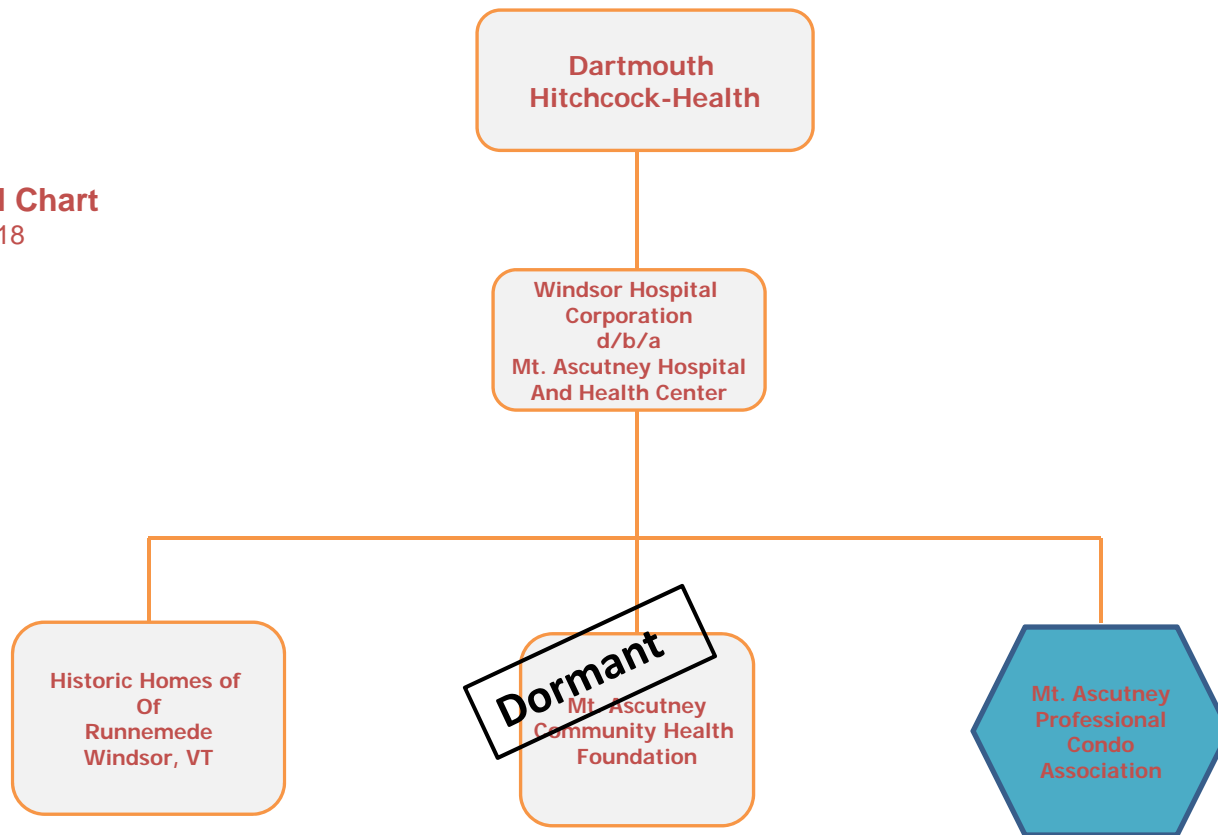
l Chart
18

Dartmouth Hitchcock-Health

Windsor Hospital Corporation d/b/a Mt. Ascutney Hospital And Health Center

Historic Homes of Of Runnemede Windsor, VT

Dormant

Mt. Ascutney Community Health Foundation

Mt. Ascutney Professional Condo Association